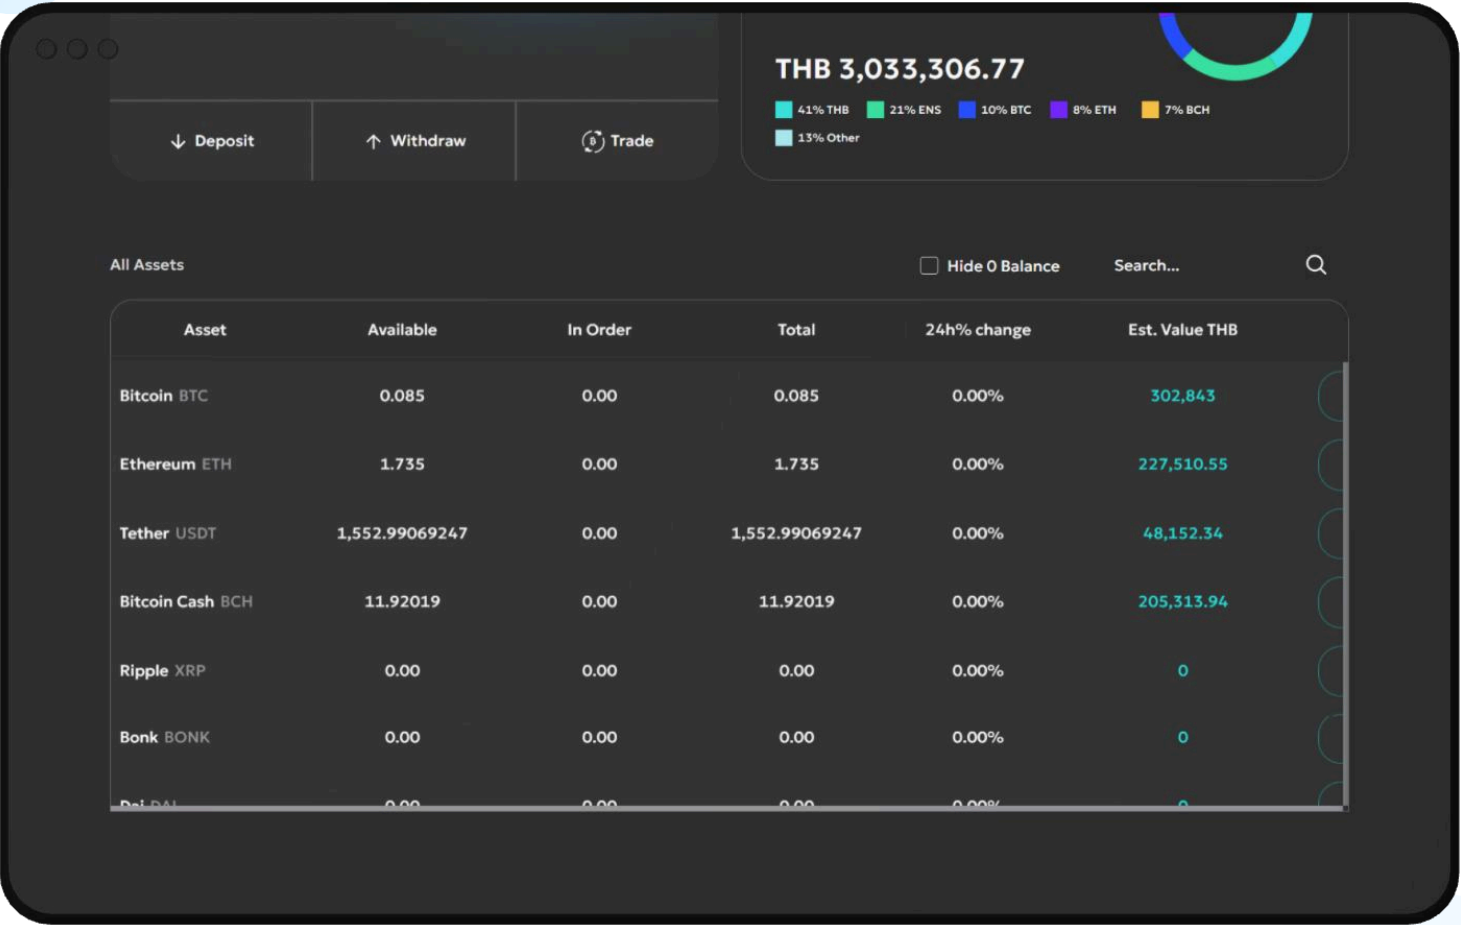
Deposit

Withdraw

Trade

THB 3,033,306.77

41% THB 21% ENS 10% BTC 8% ETH 7% BCH 13% Other

All Assets

Hide 0 Balance

Search...

| Asset | Available | In Order | Total | 24h% change | Est. Value THB |
|---|---|---|---|---|---|
| Bitcoin BTC | 0.085 | 0.00 | 0.085 | 0.00% | 302,843 |
| Ethereum ETH | 1.735 | 0.00 | 1.735 | 0.00% | 227,510.55 |
| Tether USDT | 1,552.99069247 | 0.00 | 1,552.99069247 | 0.00% | 48,152.34 |
| Bitcoin Cash BCH | 11.92019 | 0.00 | 11.92019 | 0.00% | 205,313.94 |
| Ripple XRP | 0.00 | 0.00 | 0.00 | 0.00% | 0 |
| Bonk BONK | 0.00 | 0.00 | 0.00 | 0.00% | 0 |
| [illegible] | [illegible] | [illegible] | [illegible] | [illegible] | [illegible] |